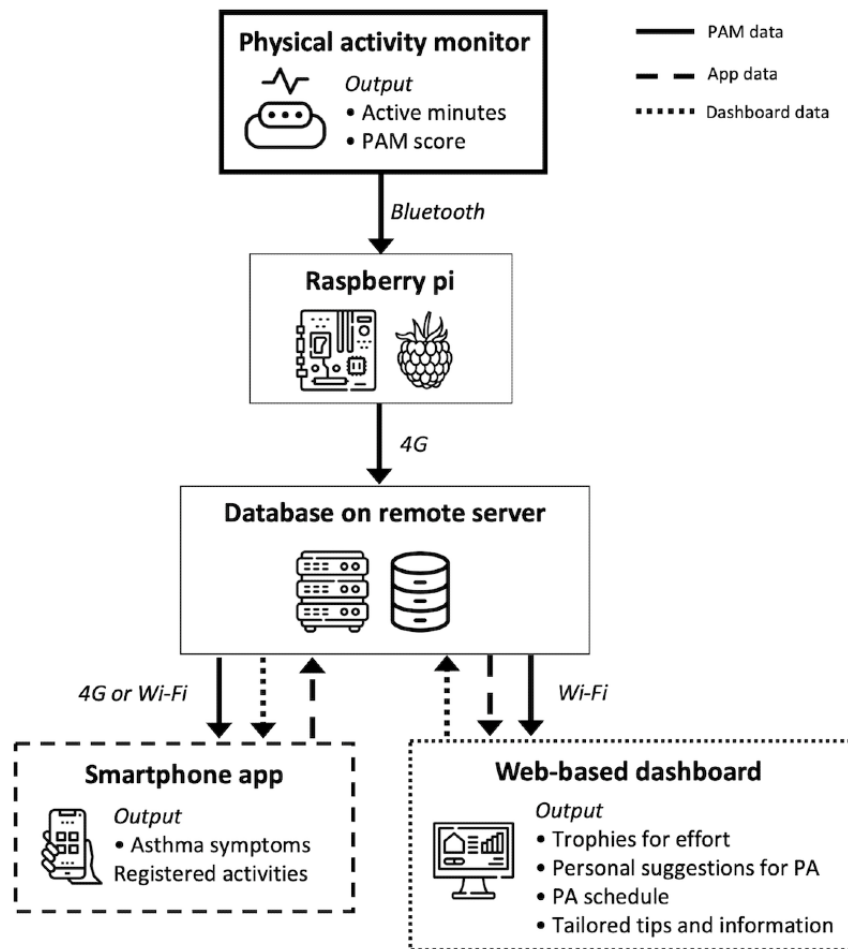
Physical activity monitor

Output
• Active minutes
• PAM score

PAM data
App data
Dashboard data

Bluetooth

Raspberry pi

4G

Database on remote server

4G or Wi-Fi

Wi-Fi

Smartphone app

Output
• Asthma symptoms
Registered activities

Web-based dashboard

Output
• Trophies for effort
• Personal suggestions for PA
• PA schedule
• Tailored tips and information